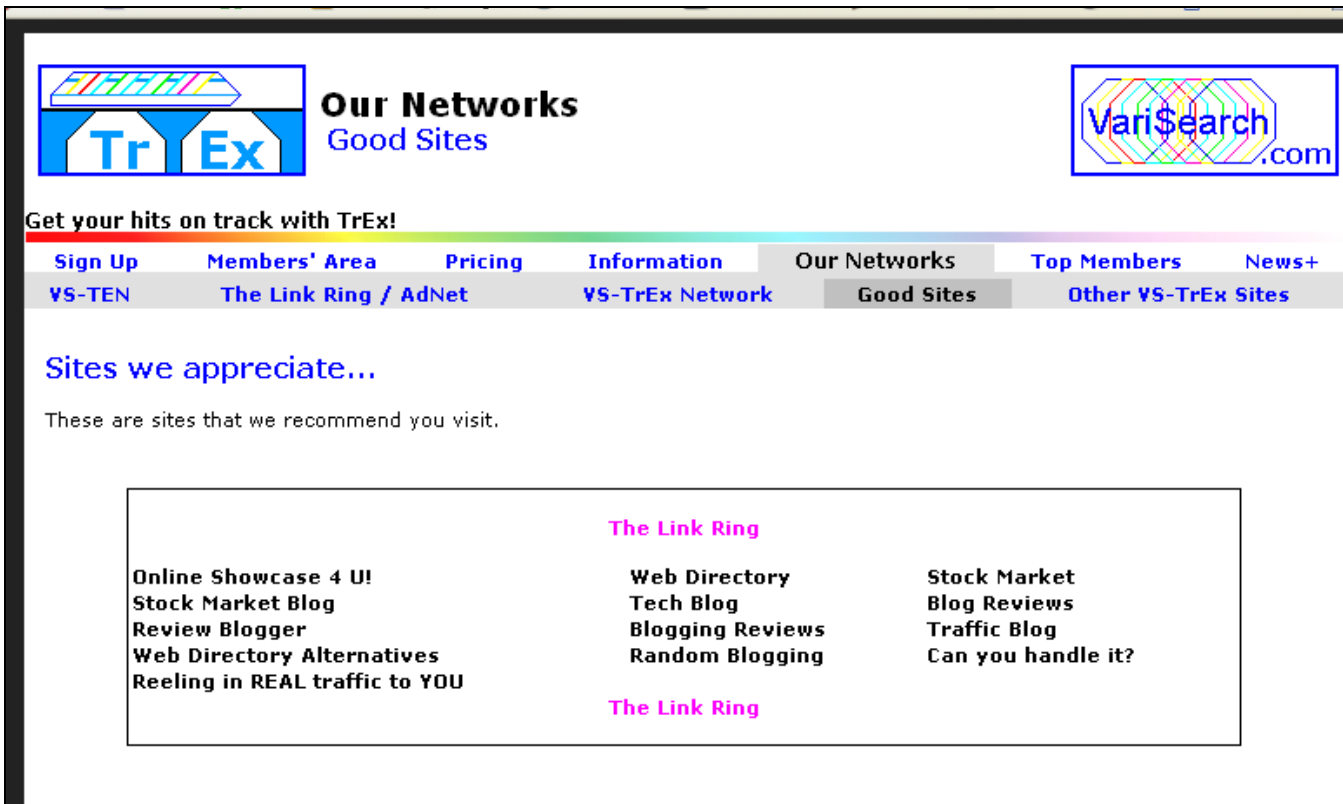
Tr Ex

Our Networks
Good Sites

Vari$earch .com

Get your hits on track with TrEx!

Sign Up | Members' Area | Pricing | Information | Our Networks | Top Members | News+

VS-TEN | The Link Ring / AdNet | VS-TrEx Network | Good Sites | Other VS-TrEx Sites

Sites we appreciate...

These are sites that we recommend you visit.

The Link Ring

Online Showcase 4 U!
Stock Market Blog
Review Blogger
Web Directory Alternatives
Reeling in REAL traffic to YOU

Web Directory
Tech Blog
Blogging Reviews
Random Blogging

Stock Market
Blog Reviews
Traffic Blog
Can you handle it?

The Link Ring